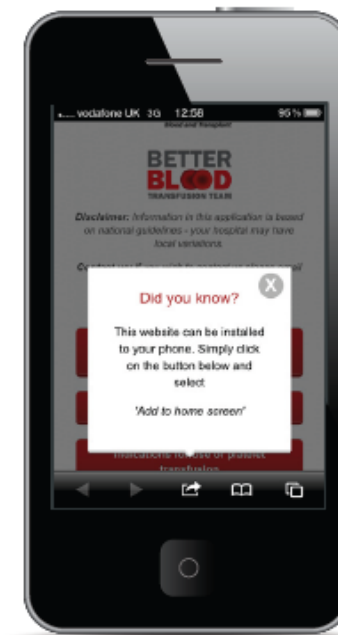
..... vodafone UK 3G 12:58 95 %

Blood and Transplant

BETTER
BLOOD
TRANSFUSION TEAM

Disclaimer: Information in this application is based on national guidelines - your hospital may have local variations.

Contact us if you wish to contact us please email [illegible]

Did you know?

X

This website can be installed to your phone. Simply click on the button below and select

'Add to home screen'

Indications for use of platelet transfusion